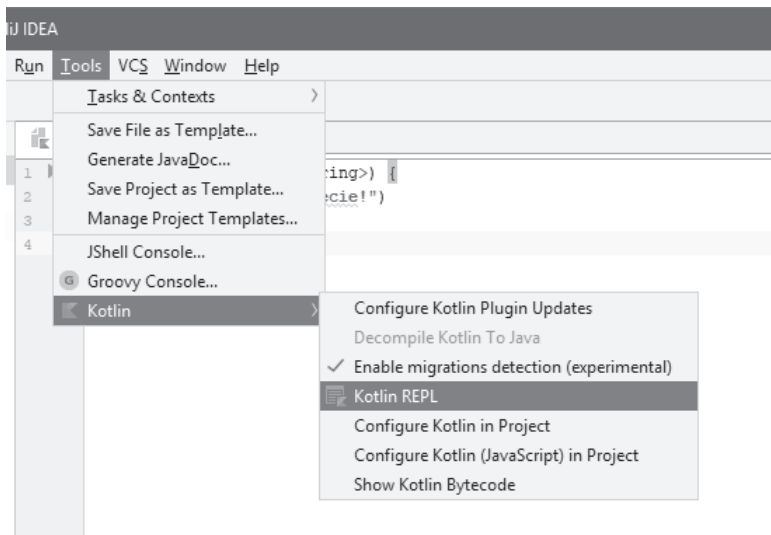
iJ IDEA

Run Tools VCS Window Help

Tasks & Contexts
Save File as Template...
Generate JavaDoc...
Save Project as Template...
Manage Project Templates...
JShell Console...
G Groovy Console...
Kotlin

1
2
3
4

ring>) {
ecie!")

Configure Kotlin Plugin Updates
Decompile Kotlin To Java
✓ Enable migrations detection (experimental)
Kotlin REPL
Configure Kotlin in Project
Configure Kotlin (JavaScript) in Project
Show Kotlin Bytecode